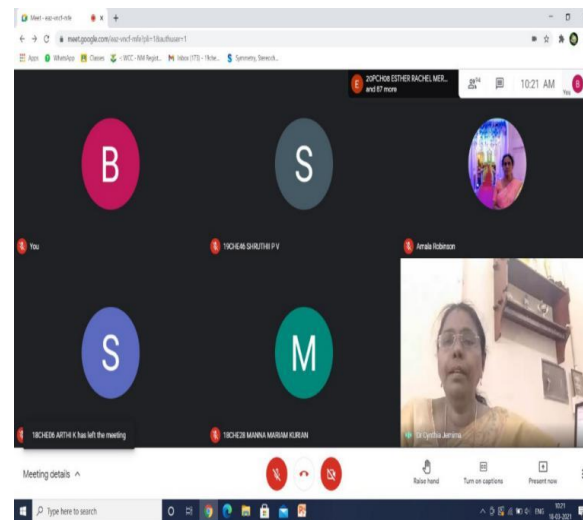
Meet - esz-vscf-nfe
meet.google.com/esz-vscf-nfe?pli=1&authuser=1
Apps WhatsApp Classes WCC - NM Regist... Inbox (173) - 19che... Symmetry, Stereoch...

20PCH08 ESTHER RACHEL MER... and 87 more
94
10:21 AM
You

B
You

S
19CHE46 SHRUTHI P V

Amala Robinson

S
18CHE06 ARTHI K has left the meeting

M
18CHE28 MANNA MARIAM KURIAN

Dr Cynthia Jemima

Meeting details ^
Raise hand
Turn on captions
Present now

Type here to search
ENG 10:21 18-03-2021